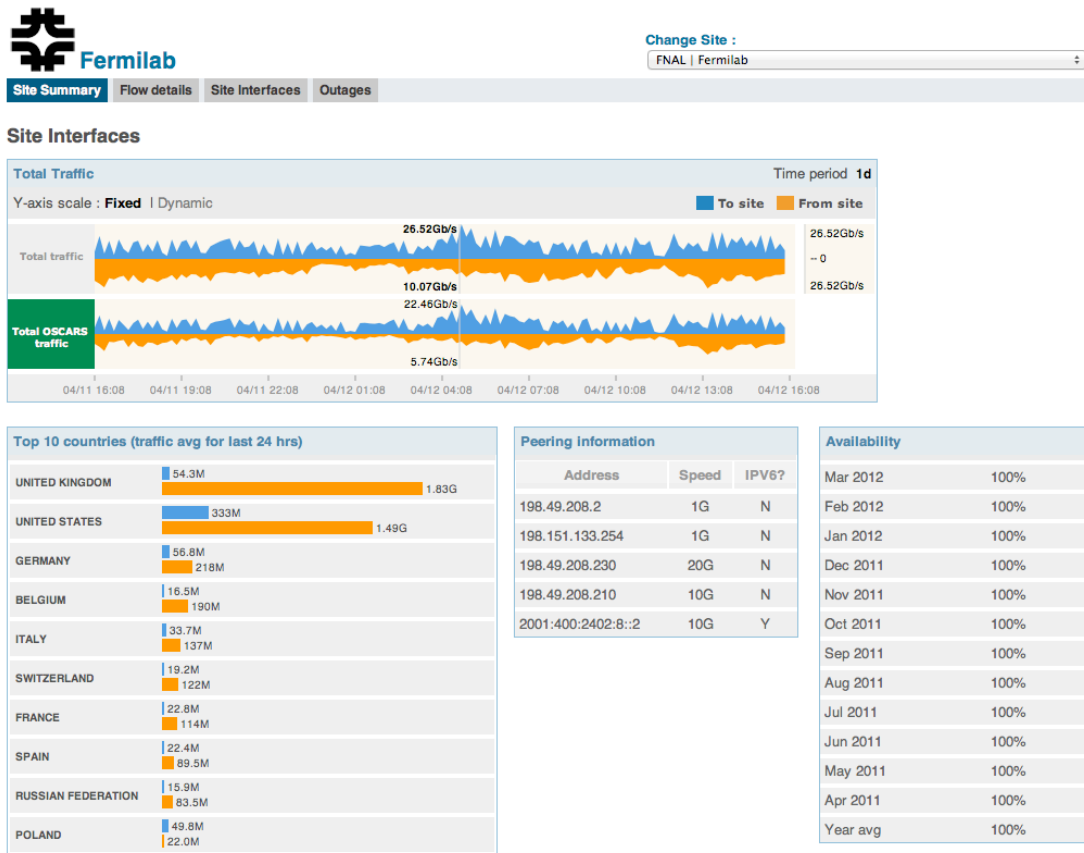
Fermilab

Change Site :
FNAL | Fermilab

Site Summary | Flow details | Site Interfaces | Outages

Site Interfaces

Total Traffic
Time period 1d

Y-axis scale : Fixed | Dynamic
To site
From site

Total traffic
26.52Gb/s
10.07Gb/s
26.52Gb/s
-- 0
26.52Gb/s

Total OSCARS traffic
22.46Gb/s
5.74Gb/s

04/11 16:08 04/11 19:08 04/11 22:08 04/12 01:08 04/12 04:08 04/12 07:08 04/12 10:08 04/12 13:08 04/12 16:08

Top 10 countries (traffic avg for last 24 hrs)

| Country | To site | From site |
|---|---|---|
| UNITED KINGDOM | 54.3M | 1.83G |
| UNITED STATES | 333M | 1.49G |
| GERMANY | 56.8M | 218M |
| BELGIUM | 16.5M | 190M |
| ITALY | 33.7M | 137M |
| SWITZERLAND | 19.2M | 122M |
| FRANCE | 22.8M | 114M |
| SPAIN | 22.4M | 89.5M |
| RUSSIAN FEDERATION | 15.9M | 83.5M |
| POLAND | 49.8M | 22.0M |

Peering information

| Address | Speed | IPV6? |
|---|---|---|
| 198.49.208.2 | 1G | N |
| 198.151.133.254 | 1G | N |
| 198.49.208.230 | 20G | N |
| 198.49.208.210 | 10G | N |
| 2001:400:2402:8::2 | 10G | Y |

Availability

| | |
|---|---|
| Mar 2012 | 100% |
| Feb 2012 | 100% |
| Jan 2012 | 100% |
| Dec 2011 | 100% |
| Nov 2011 | 100% |
| Oct 2011 | 100% |
| Sep 2011 | 100% |
| Aug 2011 | 100% |
| Jul 2011 | 100% |
| Jun 2011 | 100% |
| May 2011 | 100% |
| Apr 2011 | 100% |
| Year avg | 100% |